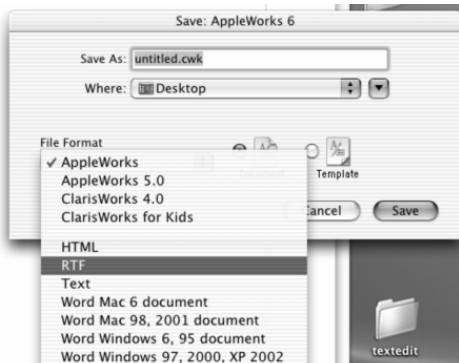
Save: AppleWorks 6

Save As: untitled.cwk

Where: Desktop

File Format

✓ AppleWorks
AppleWorks 5.0
ClarisWorks 4.0
ClarisWorks for Kids
HTML
RTF
Text
Word Mac 6 document
Word Mac 98, 2001 document
Word Windows 6, 95 document
Word Windows 97, 2000, XP 2002

Document

Template

ancel

Save

textedit